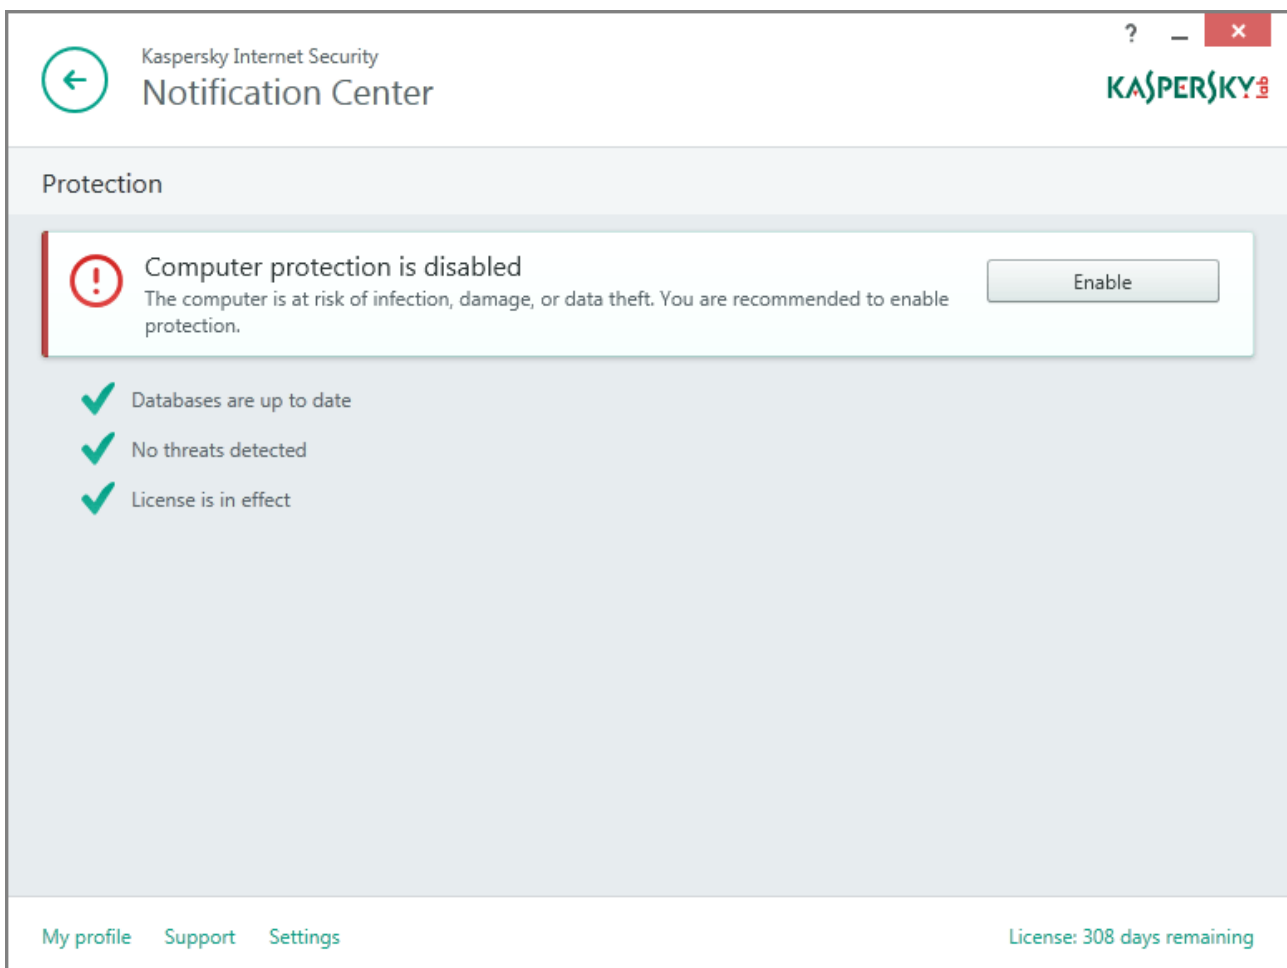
Kaspersky Internet Security
Notification Center

? – ×

KASPERSKY lab

Protection

Computer protection is disabled
The computer is at risk of infection, damage, or data theft. You are recommended to enable protection.

Enable

Databases are up to date

No threats detected

License is in effect

My profile Support Settings

License: 308 days remaining